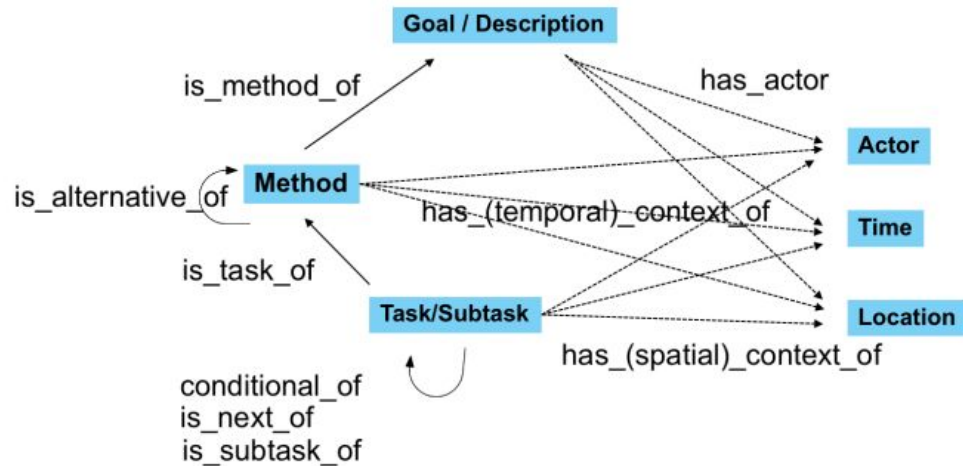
Goal / Description

is_method_of

has_actor

Actor

is_alternative_of

Method

has_(temporal)_context_of

Time

is_task_of

Task/Subtask

Location

has_(spatial)_context_of

conditional_of
is_next_of
is_subtask_of